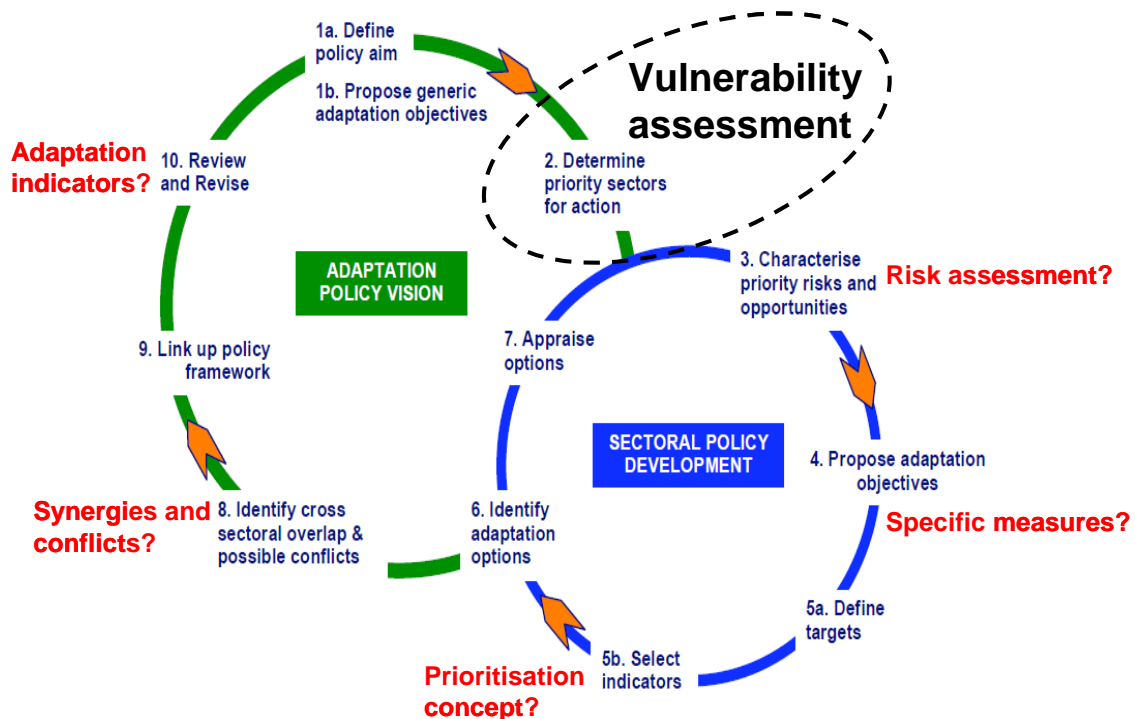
1a. Define policy aim

1b. Propose generic adaptation objectives

Vulnerability assessment

Adaptation indicators?

10. Review and Revise

2. Determine priority sectors for action

ADAPTATION POLICY VISION

3. Characterise priority risks and opportunities

Risk assessment?

9. Link up policy framework

7. Appraise options

SECTORAL POLICY DEVELOPMENT

4. Propose adaptation objectives

Synergies and conflicts?

8. Identify cross sectoral overlap & possible conflicts

6. Identify adaptation options

Specific measures?

5a. Define targets

5b. Select indicators

Prioritisation concept?